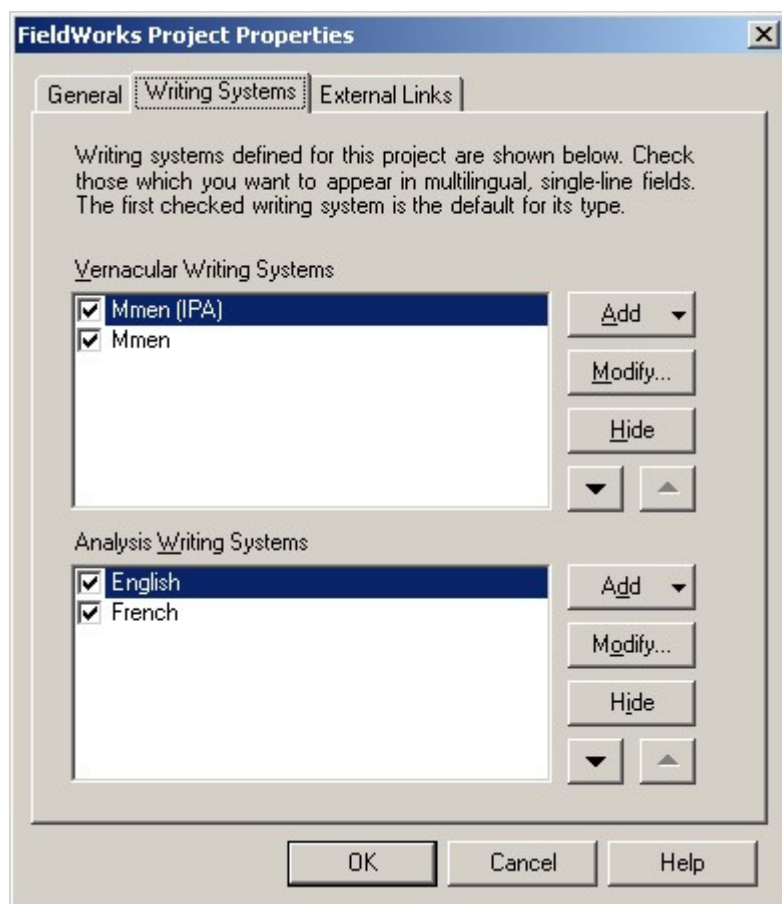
FieldWorks Project Properties

General | Writing Systems | External Links

Writing systems defined for this project are shown below. Check those which you want to appear in multilingual, single-line fields. The first checked writing system is the default for its type.

Vernacular Writing Systems

Mmen (IPA)
Mmen

Add
Modify...
Hide

Analysis Writing Systems

English
French

Add
Modify...
Hide

OK
Cancel
Help